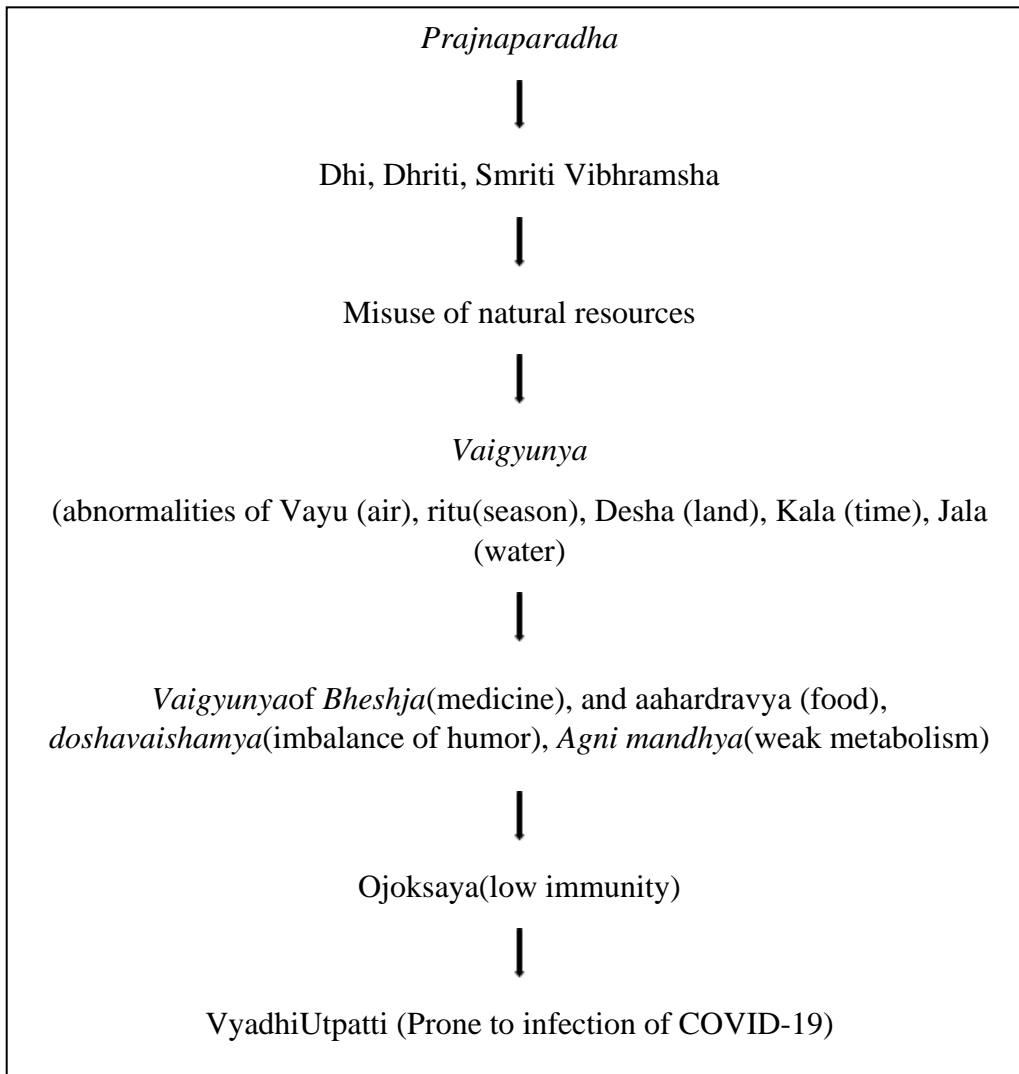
Prajnaparadha

Dhi, Dhriti, Smriti Vibhramsha

Misuse of natural resources

Vaigyunya

(abnormalities of Vayu (air), ritu(season), Desha (land), Kala (time), Jala (water)

Vaigyunyaof Bheshja(medicine), and aahardravya (food), doshavaishamya(imbalance of humor), Agni mandhya(weak metabolism)

Ojoksaya(low immunity)

VyadhiUtpatti (Prone to infection of COVID-19)